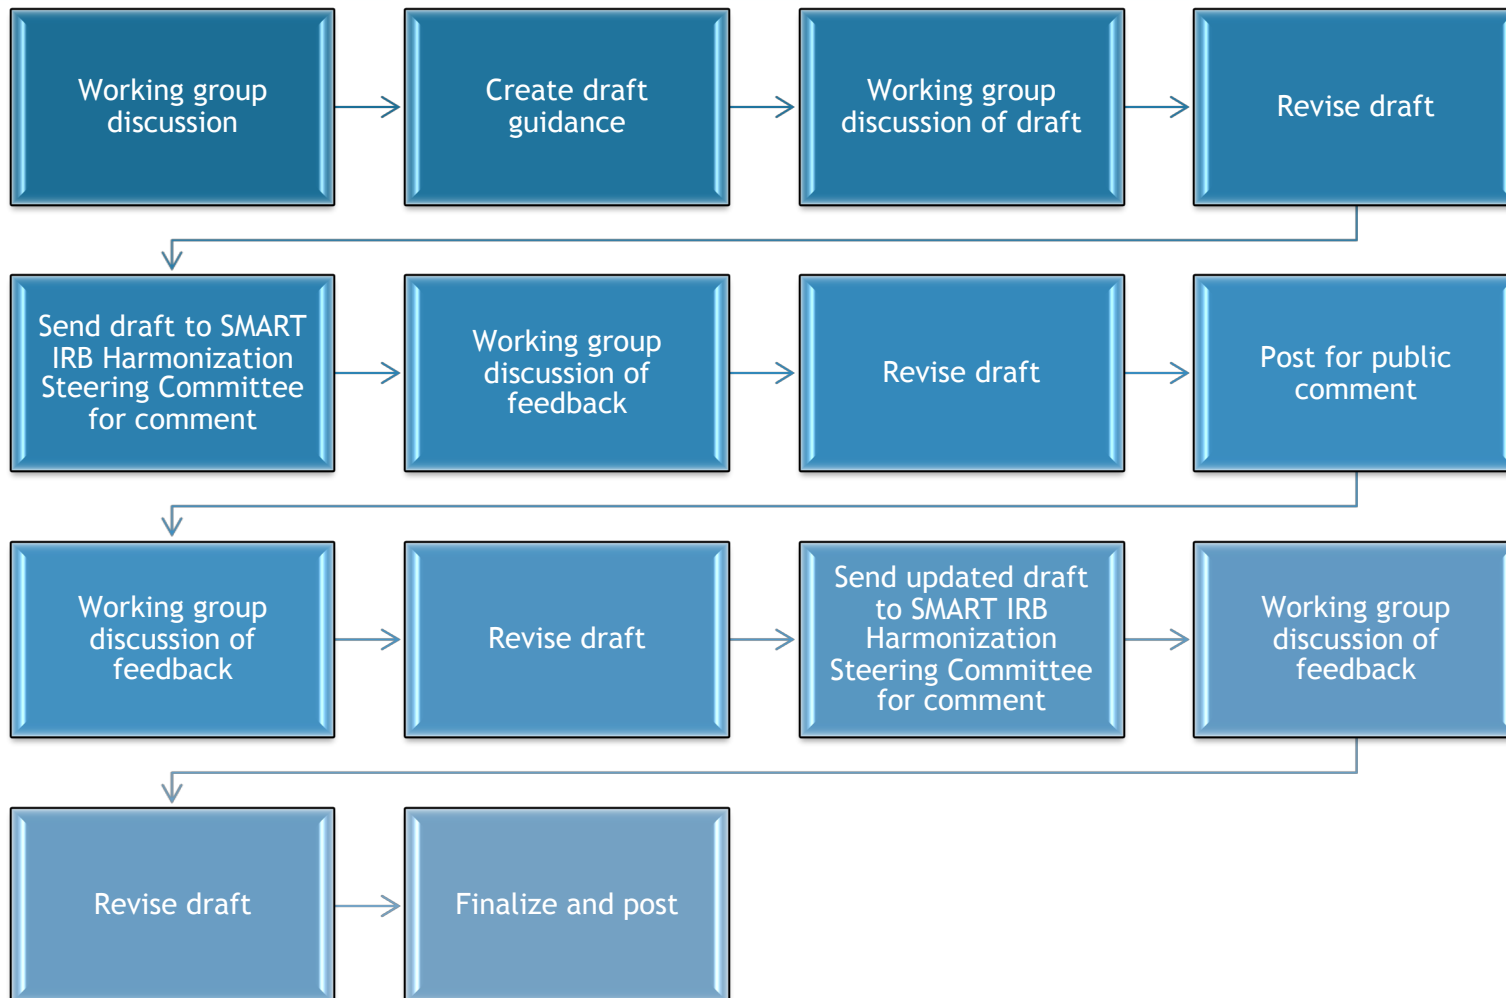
Working group discussion

Create draft guidance

Working group discussion of draft

Revise draft

Send draft to SMART IRB Harmonization Steering Committee for comment

Working group discussion of feedback

Revise draft

Post for public comment

Working group discussion of feedback

Revise draft

Send updated draft to SMART IRB Harmonization Steering Committee for comment

Working group discussion of feedback

Revise draft

Finalize and post